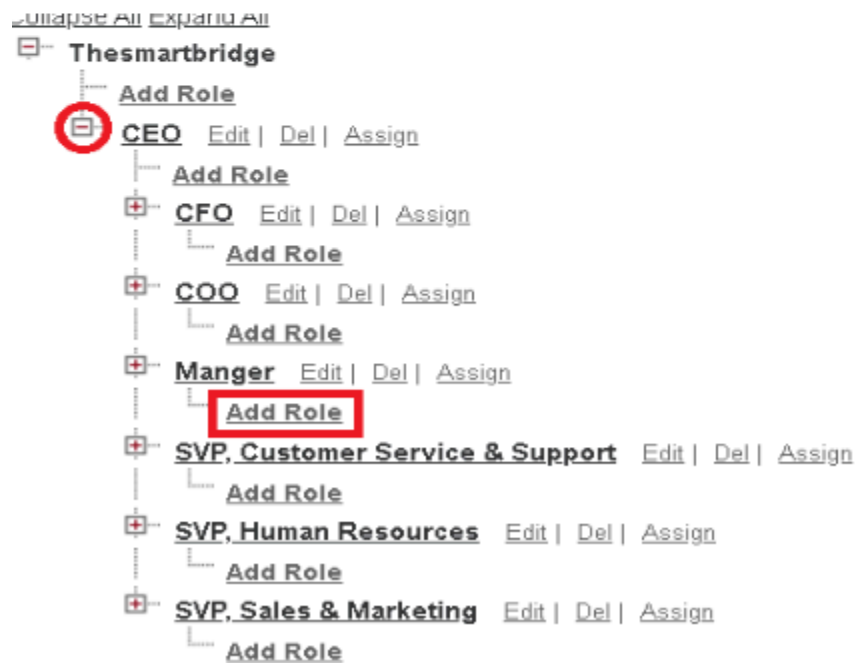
Collapse All Expand All
Thesmartbridge
Add Role
CEO Edit | Del | Assign
Add Role
CFO Edit | Del | Assign
Add Role
COO Edit | Del | Assign
Add Role
Manger Edit | Del | Assign
Add Role
SVP, Customer Service & Support Edit | Del | Assign
Add Role
SVP, Human Resources Edit | Del | Assign
Add Role
SVP, Sales & Marketing Edit | Del | Assign
Add Role